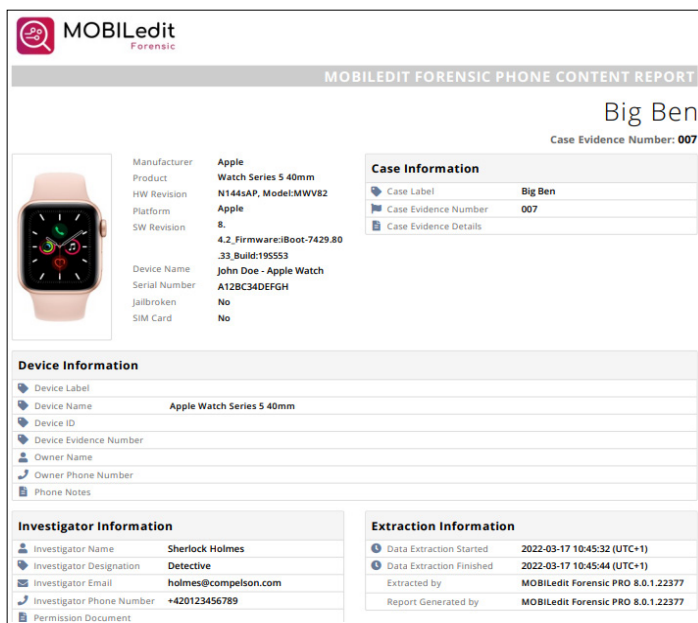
MOBILedit
Forensic

MOBILEDIT FORENSIC PHONE CONTENT REPORT

Big Ben

Case Evidence Number: 007

| | |
|---|---|
| Manufacturer | Apple |
| Product | Watch Series 5 40mm |
| HW Revision | N144sAP, Model:MWV82 |
| Platform | Apple |
| SW Revision | 8.4.2_Firmware:iBoot-7429.80.33_Build:19S553 |
| Device Name | John Doe - Apple Watch |
| Serial Number | A12BC34DEFGH |
| Jailbroken | No |
| SIM Card | No |

**Case Information**

| | |
|---|---|
| Case Label | Big Ben |
| Case Evidence Number | 007 |
| Case Evidence Details | |

**Device Information**

| | |
|---|---|
| Device Label | |
| Device Name | Apple Watch Series 5 40mm |
| Device ID | |
| Device Evidence Number | |
| Owner Name | |
| Owner Phone Number | |
| Phone Notes | |

**Investigator Information**

| | |
|---|---|
| Investigator Name | Sherlock Holmes |
| Investigator Designation | Detective |
| Investigator Email | holmes@compelson.com |
| Investigator Phone Number | +420123456789 |
| Permission Document | |

**Extraction Information**

| | |
|---|---|
| Data Extraction Started | 2022-03-17 10:45:32 (UTC+1) |
| Data Extraction Finished | 2022-03-17 10:45:44 (UTC+1) |
| Extracted by | MOBILedit Forensic PRO 8.0.1.22377 |
| Report Generated by | MOBILedit Forensic PRO 8.0.1.22377 |